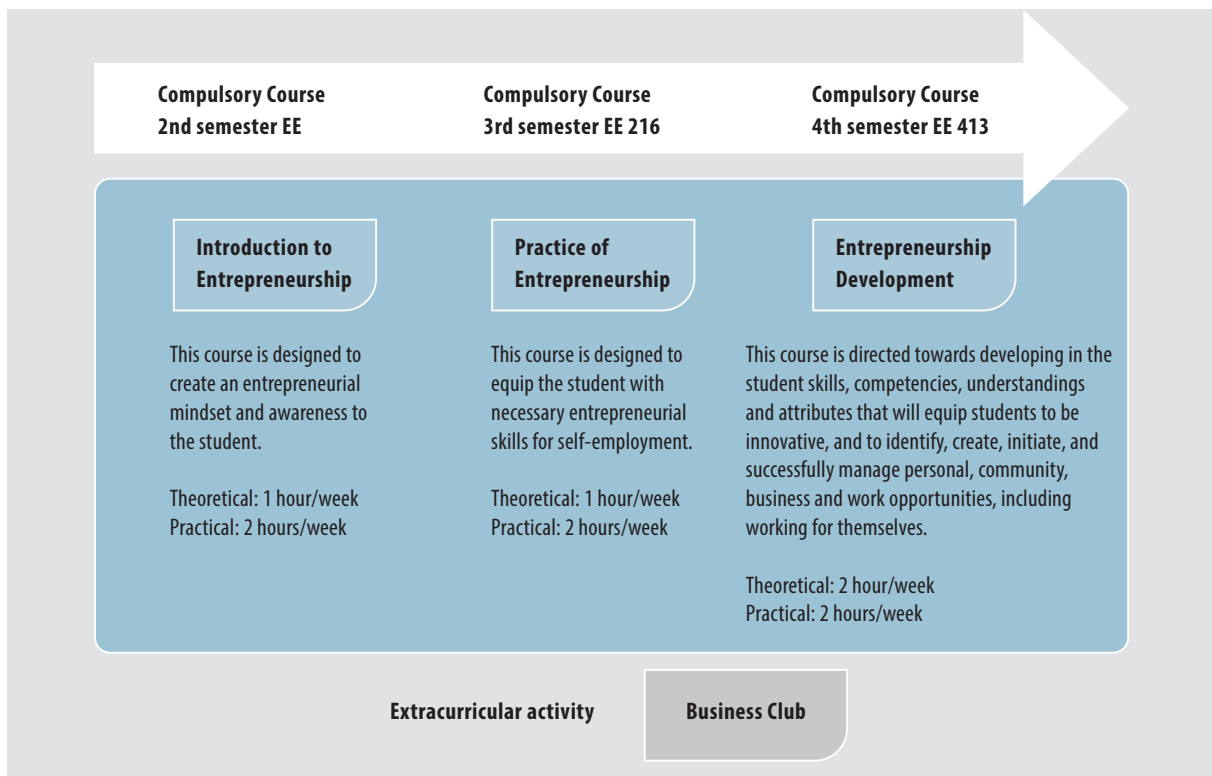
Compulsory Course
2nd semester EE

Compulsory Course
3rd semester EE 216

Compulsory Course
4th semester EE 413

Introduction to Entrepreneurship

This course is designed to create an entrepreneurial mindset and awareness to the student.

Theoretical: 1 hour/week
Practical: 2 hours/week

Practice of Entrepreneurship

This course is designed to equip the student with necessary entrepreneurial skills for self-employment.

Theoretical: 1 hour/week
Practical: 2 hours/week

Entrepreneurship Development

This course is directed towards developing in the student skills, competencies, understandings and attributes that will equip students to be innovative, and to identify, create, initiate, and successfully manage personal, community, business and work opportunities, including working for themselves.

Theoretical: 2 hour/week
Practical: 2 hours/week

Extracurricular activity

Business Club